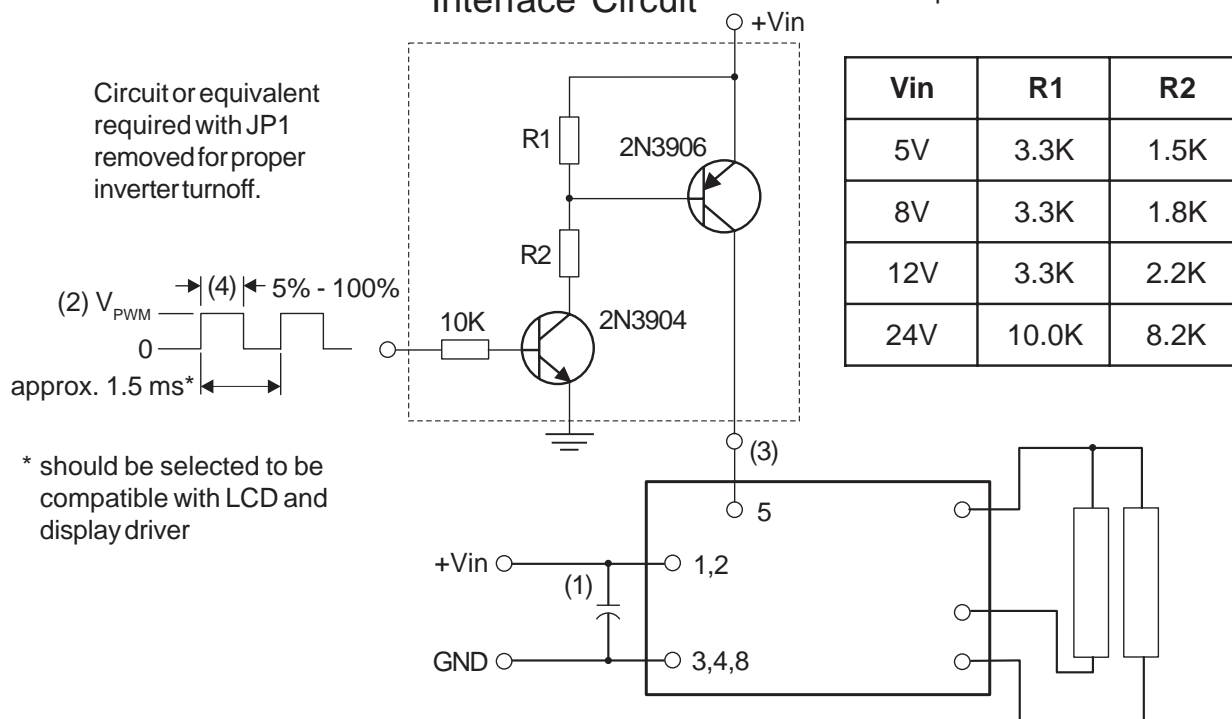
Interface Circuit

+Vin

Circuit or equivalent required with JP1 removed for proper inverter turnoff.

| Vin | R1 | R2 |
|---|---|---|
| 5V | 3.3K | 1.5K |
| 8V | 3.3K | 1.8K |
| 12V | 3.3K | 2.2K |
| 24V | 10.0K | 8.2K |

R1

2N3906

R2

(4)

5% - 100%

(2) $V_{PWM}$

0

10K

2N3904

approx. 1.5 ms*

* should be selected to be compatible with LCD and display driver

(3)

5

+Vin

1,2

(1)

GND

3,4,8